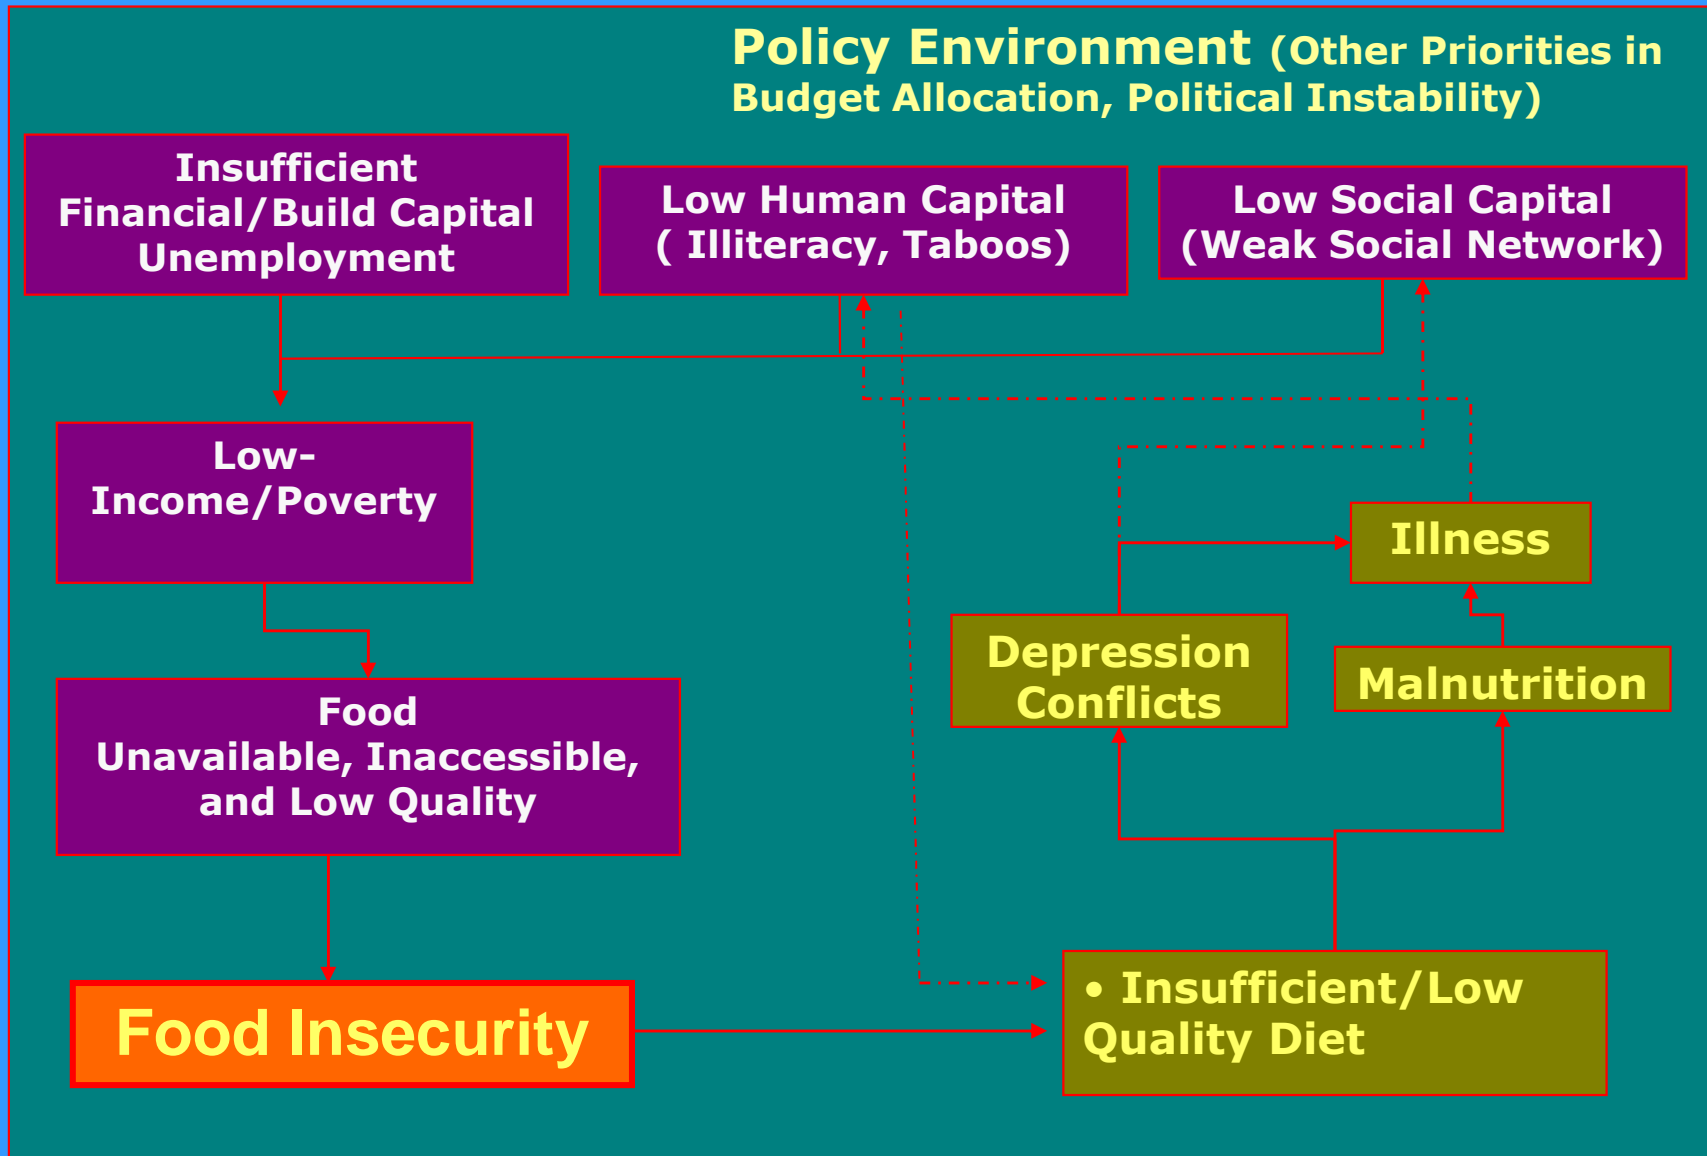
Policy Environment (Other Priorities in Budget Allocation, Political Instability)

Insufficient Financial/Build Capital Unemployment

Low Human Capital ( Illiteracy, Taboos)

Low Social Capital (Weak Social Network)

Low-Income/Poverty

Illness

Depression Conflicts

Malnutrition

Food Unavailable, Inaccessible, and Low Quality

Food Insecurity

• Insufficient/Low Quality Diet